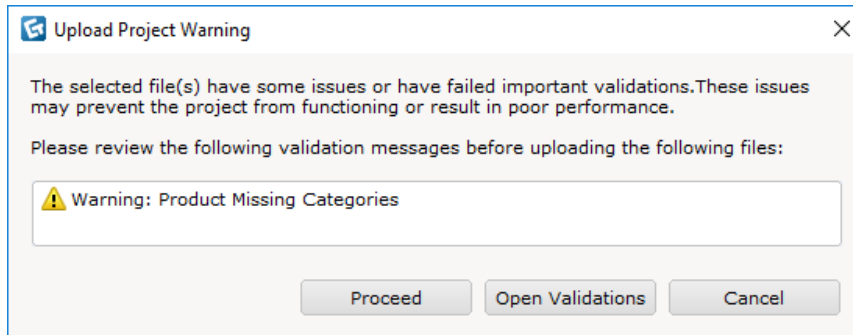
Upload Project Warning

×

The selected file(s) have some issues or have failed important validations.These issues may prevent the project from functioning or result in poor performance.

Please review the following validation messages before uploading the following files:

Warning: Product Missing Categories

Proceed

Open Validations

Cancel